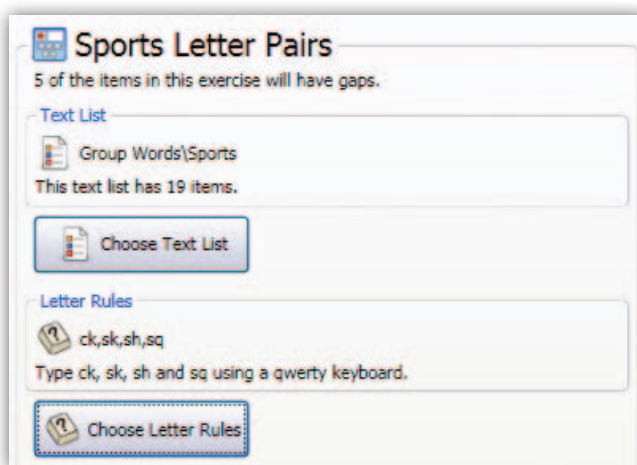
Sports Letter Pairs

5 of the items in this exercise will have gaps.

Text List

Group Words\Sports

This text list has 19 items.

Choose Text List

Letter Rules

ck,sk,sh,sq

Type ck, sk, sh and sq using a qwerty keyboard.

Choose Letter Rules